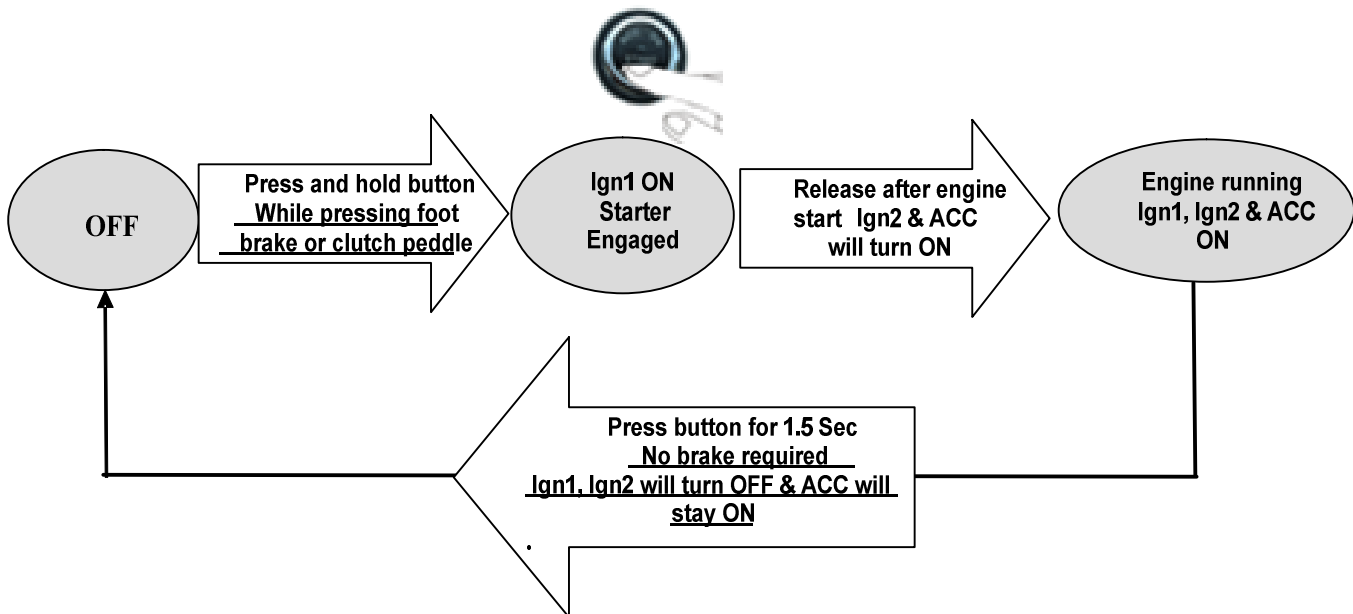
OFF

Press and hold button
While pressing foot
brake or clutch peddle

Ign1 ON
Starter
Engaged

Release after engine
start Ign2 & ACC
will turn ON

Engine running
Ign1, Ign2 & ACC
ON

Press button for 1.5 Sec
No brake required
Ign1, Ign2 will turn OFF & ACC will
stay ON